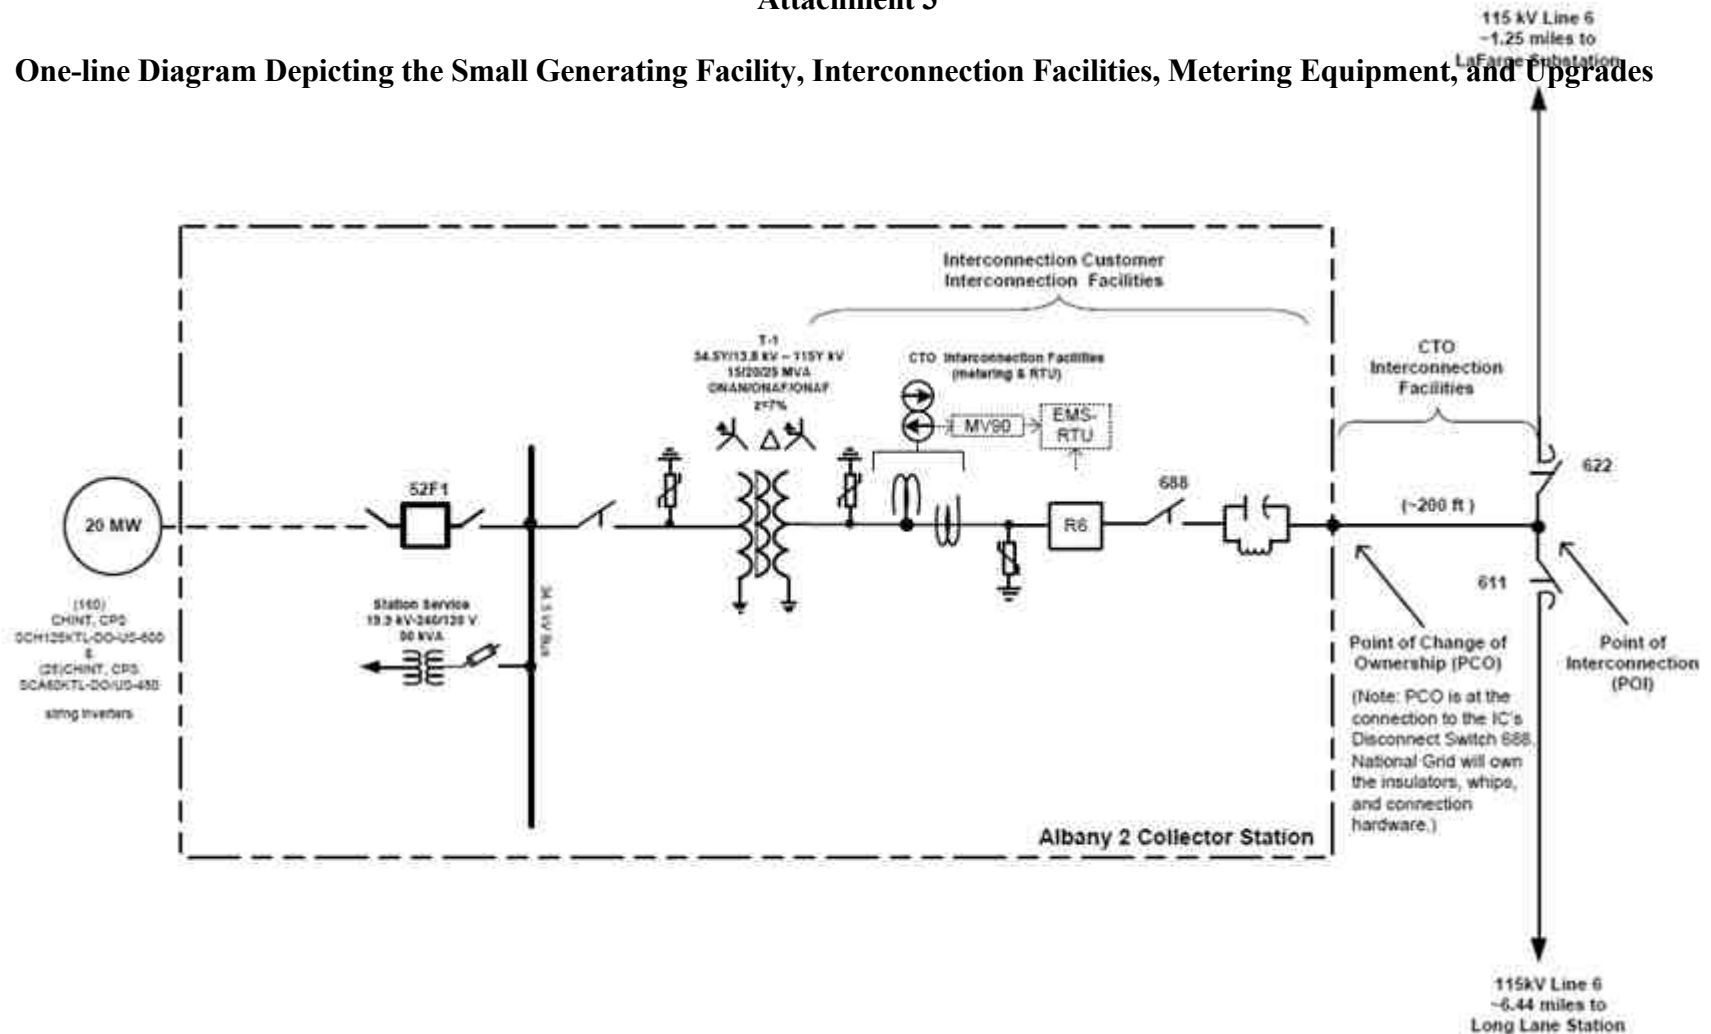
Attachment 3

115 kV Line 6
~1.25 miles to
LaFarge Substation

One-line Diagram Depicting the Small Generating Facility, Interconnection Facilities, Metering Equipment, and Upgrades

Interconnection Customer
Interconnection Facilities

T-1
34.5Y/13.8 kV – 115Y kV
15/20/25 MVA
ONAN/ONAF/ONAF
Z=7%

CTO Interconnection Facilities
(metering & RTU)

MV90

EMS-
RTU

CTO
Interconnection
Facilities

622

52F1

688

20 MW

(~200 ft )

R6

611

(160)
CHINT, CPS
SCH125KTL-DO-US-600
&
(28)CHINT, CPS
SCA60KTL-DO/US-480
string inverters

Station Service
13.2 kV-240/120 V
50 kVA

34.5 kV Bus

Point of Change of
Ownership (PCO)

(Note: PCO is at the connection to the IC's Disconnect Switch 688. National Grid will own the insulators, whips, and connection hardware.)

Point of
Interconnection
(POI)

Albany 2 Collector Station

115kV Line 6
~6.44 miles to
Long Lane Station